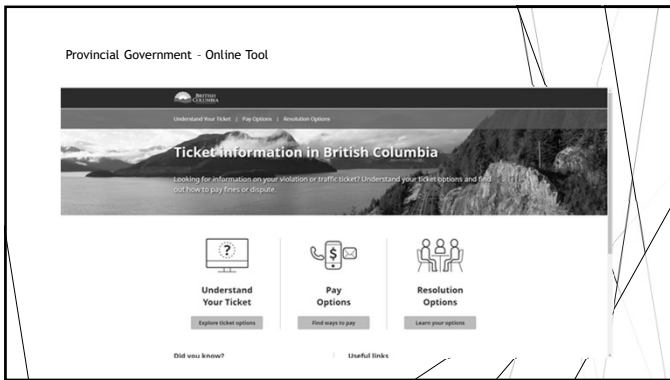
Provincial Government – Online Tool

BRITISH COLUMBIA

Understand Your Ticket | Pay Options | Resolution Options

Ticket information in British Columbia

Looking for information on your violation or traffic ticket? Understand your ticket options and find out how to pay fines or dispute.

Understand Your Ticket

Explore ticket options

Pay Options

Find ways to pay

Resolution Options

Learn your options

Did you know?

Useful links